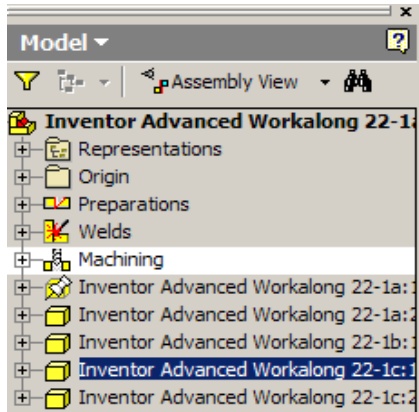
Model ▾

Assembly View

Inventor Advanced Workalong 22-1a

Representations

Origin

Preparations

Welds

Machining

Inventor Advanced Workalong 22-1a:1

Inventor Advanced Workalong 22-1a:2

Inventor Advanced Workalong 22-1b:1

Inventor Advanced Workalong 22-1c:1

Inventor Advanced Workalong 22-1c:1